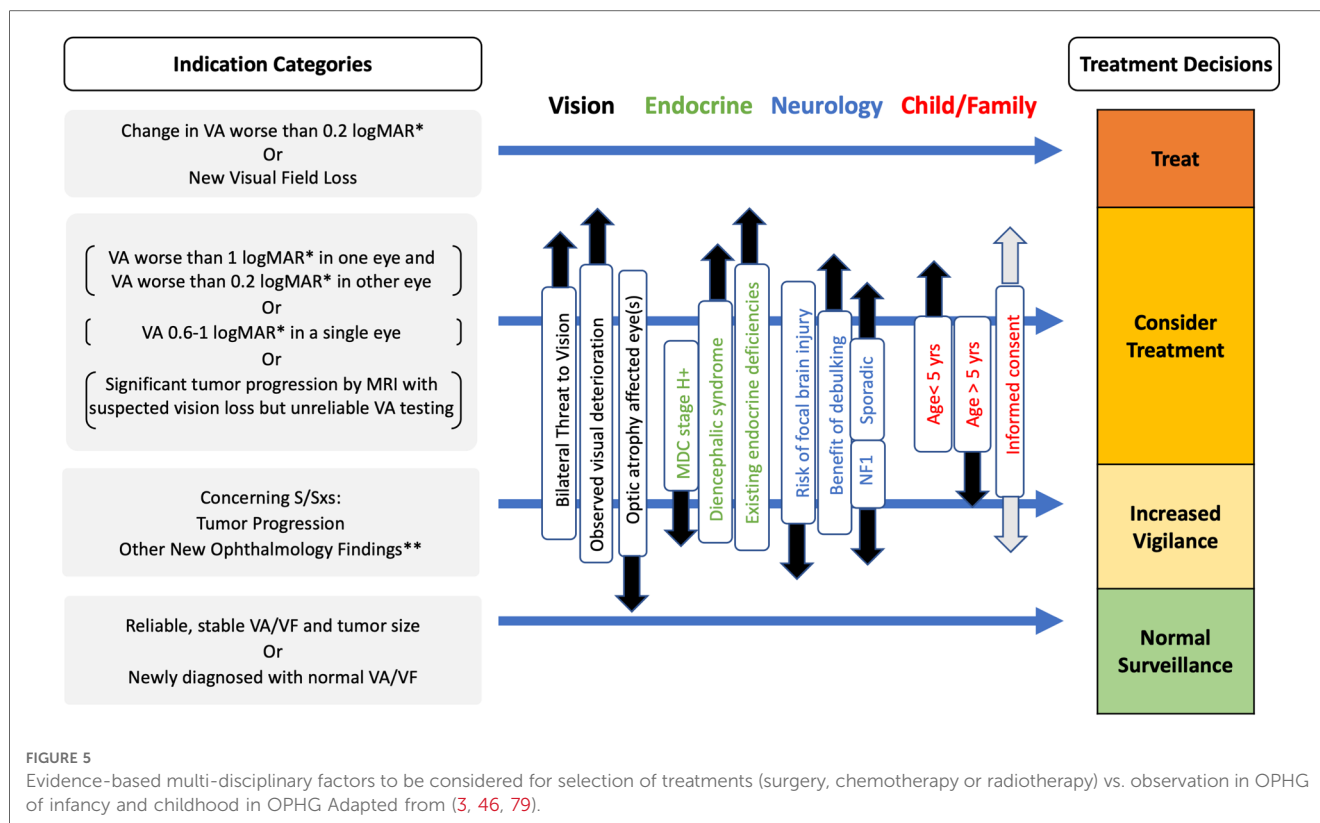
Indication Categories

Treatment Decisions

Vision Endocrine Neurology Child/Family

Change in VA worse than 0.2 logMAR*
Or
New Visual Field Loss

Treat

VA worse than 1 logMAR* in one eye and VA worse than 0.2 logMAR* in other eye
Or
VA 0.6-1 logMAR* in a single eye
Or
Significant tumor progression by MRI with suspected vision loss but unreliable VA testing

Consider Treatment

Concerning S/Sxs:
Tumor Progression
Other New Ophthalmology Findings**

Increased Vigilance

Reliable, stable VA/VF and tumor size
Or
Newly diagnosed with normal VA/VF

Normal Surveillance

Bilateral Threat to Vision

Observed visual deterioration

Optic atrophy affected eye(s)

MDC stage H+

Diencephalic syndrome

Existing endocrine deficiencies

Risk of focal brain injury

Benefit of debulking

Sporadic

NF1

Age< 5 yrs

Age > 5 yrs

Informed consent

FIGURE 5
Evidence-based multi-disciplinary factors to be considered for selection of treatments (surgery, chemotherapy or radiotherapy) vs. observation in OPHG of infancy and childhood in OPHG Adapted from (3, 46, 79).